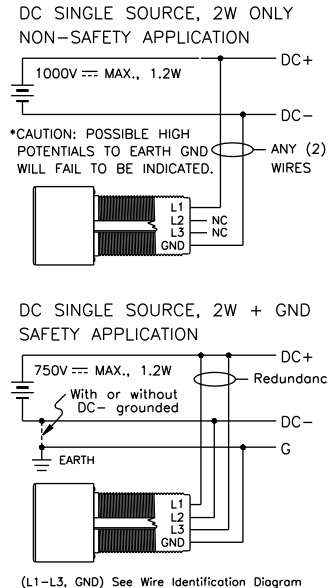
DC SINGLE SOURCE, 2W ONLY NON-SAFETY APPLICATION

1000V ⎓ MAX., 1.2W

DC+

DC−

*CAUTION: POSSIBLE HIGH POTENTIALS TO EARTH GND WILL FAIL TO BE INDICATED.

ANY (2) WIRES

L1
L2
L3
GND

NC
NC

DC SINGLE SOURCE, 2W + GND SAFETY APPLICATION

750V ⎓ MAX., 1.2W

DC+

Redundanc

With or without DC− grounded

DC−

G

EARTH

L1
L2
L3
GND

(L1−L3, GND) See Wire Identification Diagram